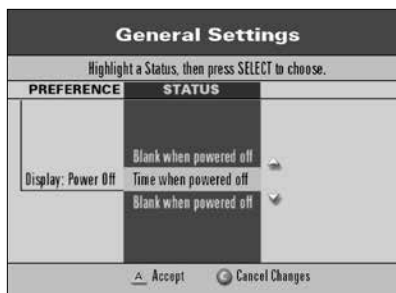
General Settings

Highlight a Status, then press SELECT to choose.

PREFERENCE STATUS

Blank when powered off

Display: Power Off Time when powered off

Blank when powered off

A Accept Cancel Changes